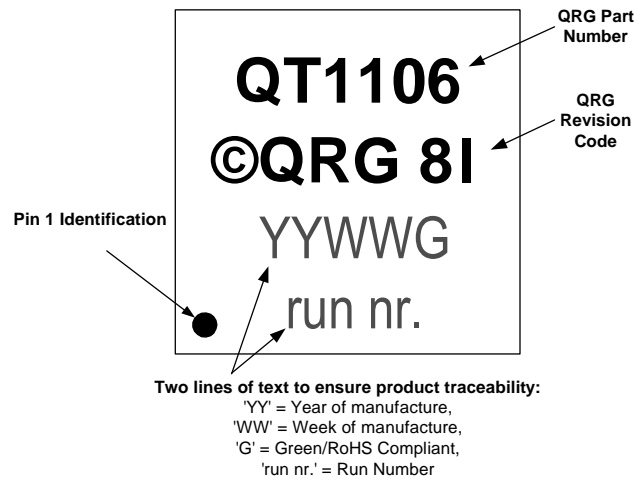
QRG Part Number

QT1106

QRG Revision Code

©QRG 8I

Pin 1 Identification

YYWWG

run nr.

Two lines of text to ensure product traceability:
'YY' = Year of manufacture,
'WW' = Week of manufacture,
'G' = Green/RoHS Compliant,
'run nr.' = Run Number